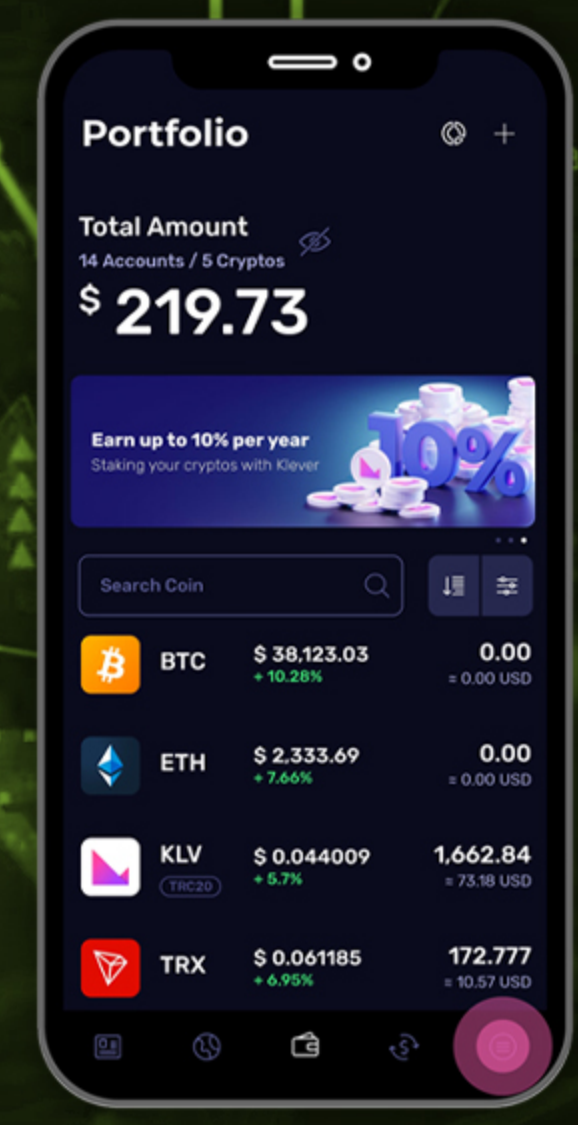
Portfolio

Total Amount
14 Accounts / 5 Cryptos
$ 219.73

Earn up to 10% per year
Staking your cryptos with Klever
10%

Search Coin

| | | | |
|---|---|---|---|
| BTC | $ 38,123.03 + 10.28% | 0.00 ≈ 0.00 USD |
| ETH | $ 2,333.69 + 7.66% | 0.00 ≈ 0.00 USD |
| KLV TRC20 | $ 0.044009 + 5.7% | 1,662.84 ≈ 73.18 USD |
| TRX | $ 0.061185 + 6.95% | 172.777 ≈ 10.57 USD |